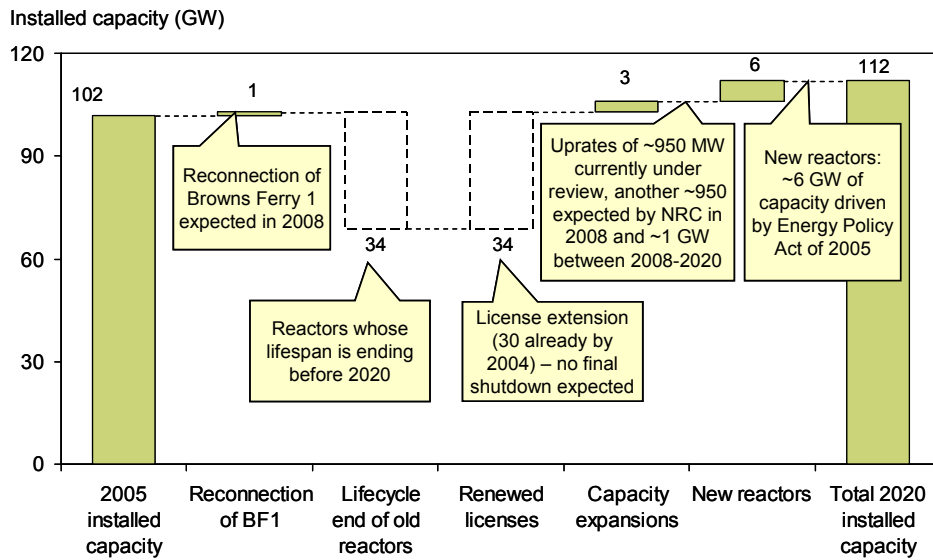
Installed capacity (GW)

120
90
60
30
0

102
1
34
34
3
6
112

Reconnection of Browns Ferry 1 expected in 2008

Reactors whose lifespan is ending before 2020

License extension (30 already by 2004) – no final shutdown expected

Uprates of ~950 MW currently under review, another ~950 expected by NRC in 2008 and ~1 GW between 2008-2020

New reactors: ~6 GW of capacity driven by Energy Policy Act of 2005

2005 installed capacity

Reconnection of BF1

Lifecycle end of old reactors

Renewed licenses

Capacity expansions

New reactors

Total 2020 installed capacity